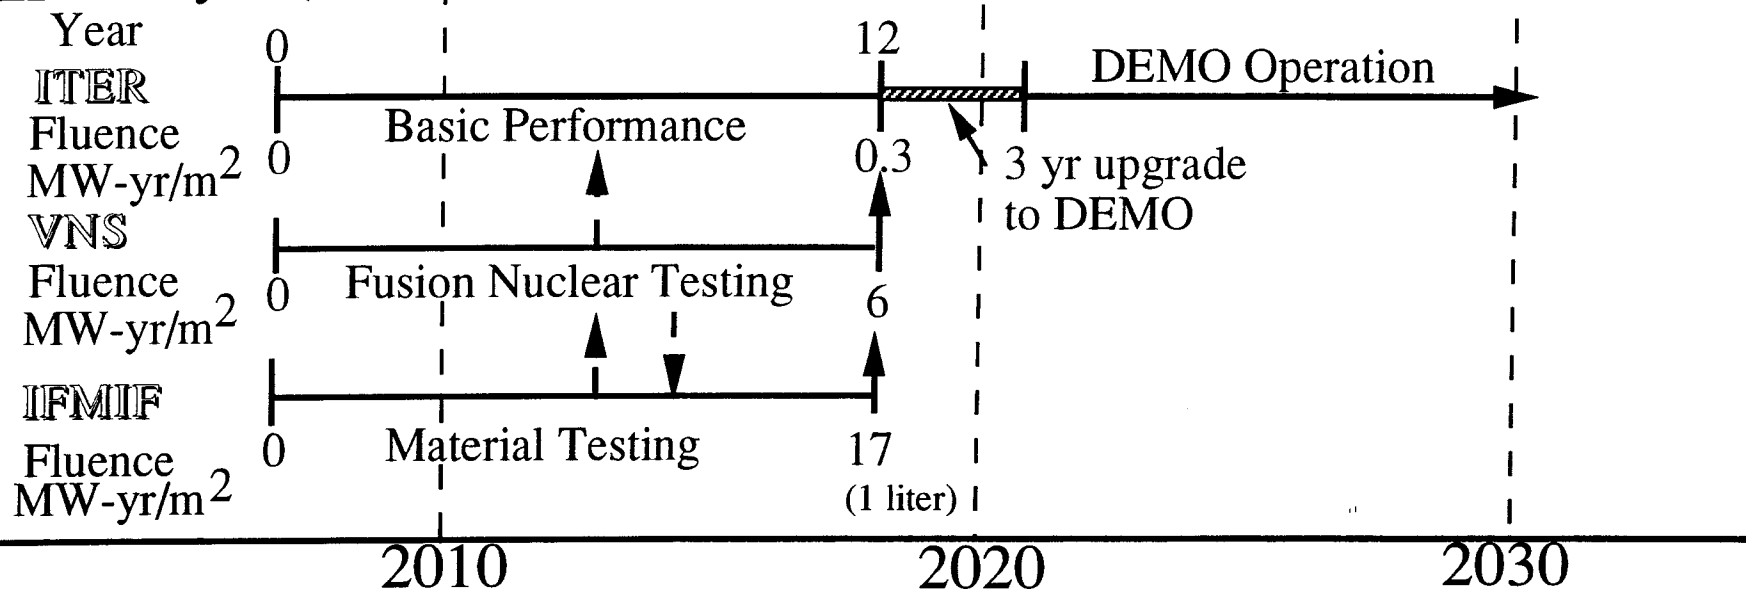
Year
0
12
ITER
DEMO Operation
Fluence MW-yr/m$^2$
0
Basic Performance
0.3
3 yr upgrade to DEMO
VNS
Fluence MW-yr/m$^2$
0
Fusion Nuclear Testing
6
IFMIF
Fluence MW-yr/m$^2$
0
Material Testing
17
(1 liter)
2010
2020
2030